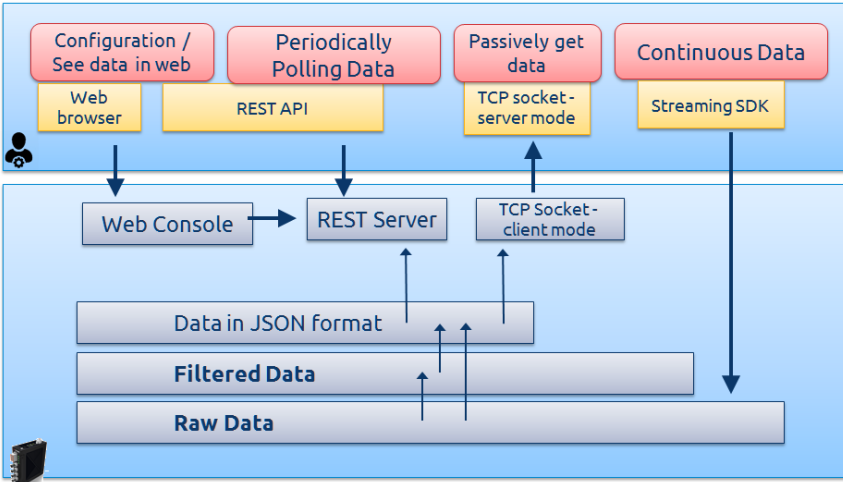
Configuration / See data in web

Periodically Polling Data

Passively get data

Continuous Data

Web browser

REST API

TCP socket - server mode

Streaming SDK

Web Console

REST Server

TCP Socket - client mode

Data in JSON format

Filtered Data

Raw Data